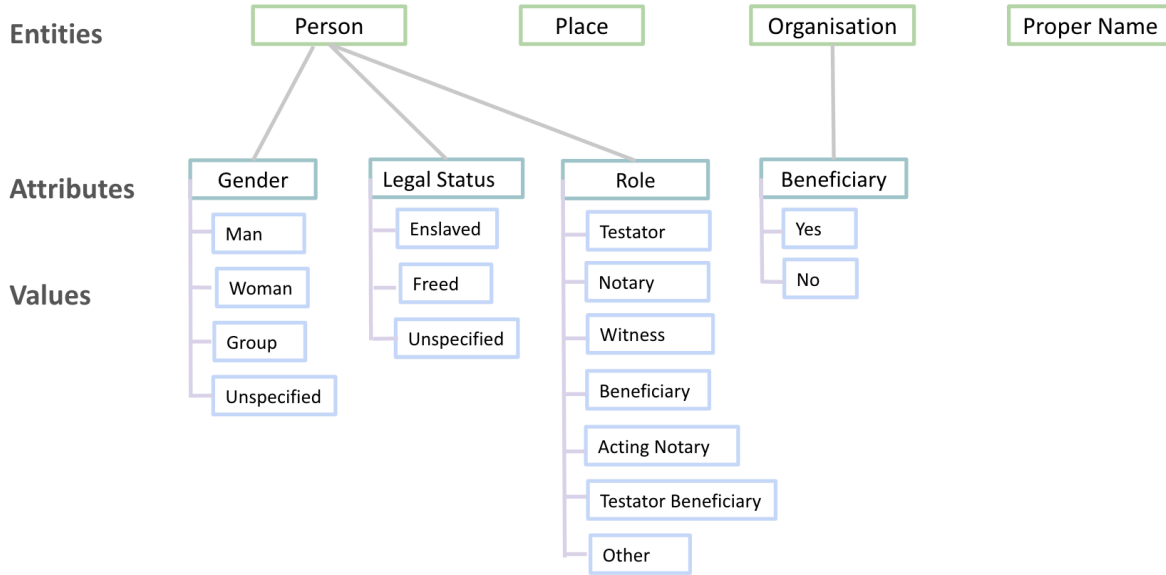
Entities

Person

Place

Organisation

Proper Name

Attributes

Values

Gender

Man

Woman

Group

Unspecified

Legal Status

Enslaved

Freed

Unspecified

Role

Testator

Notary

Witness

Beneficiary

Acting Notary

Testator Beneficiary

Other

Beneficiary

Yes

No